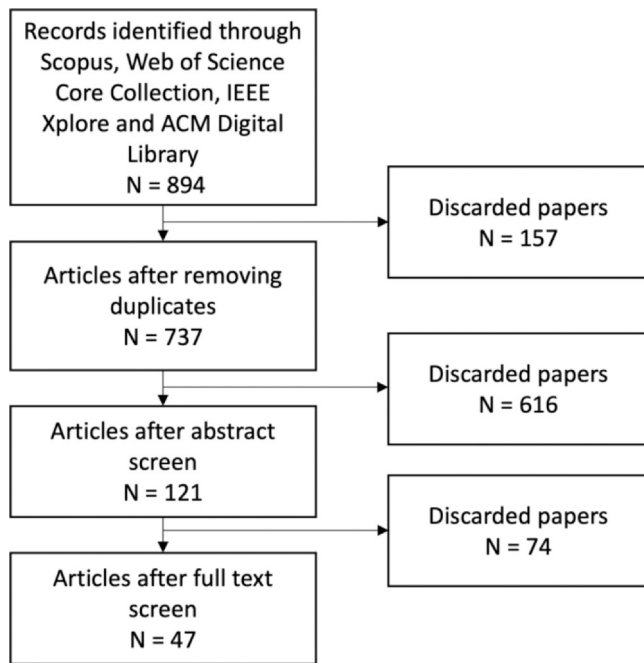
Records identified through Scopus, Web of Science Core Collection, IEEE Xplore and ACM Digital Library
N = 894

Discarded papers
N = 157

Articles after removing duplicates
N = 737

Discarded papers
N = 616

Articles after abstract screen
N = 121

Discarded papers
N = 74

Articles after full text screen
N = 47